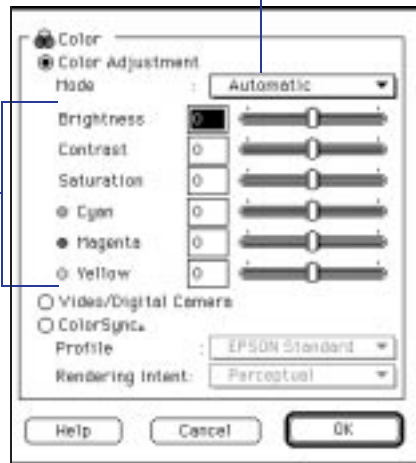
Color
Color Adjustment
Mode : Automatic

Brightness 0
Contrast 0
Saturation 0
Cyan 0
Magenta 0
Yellow 0

Video/Digital Camera
ColorSync
Profile : EPSON Standard
Rendering Intent : Perceptual

Help
Cancel
OK